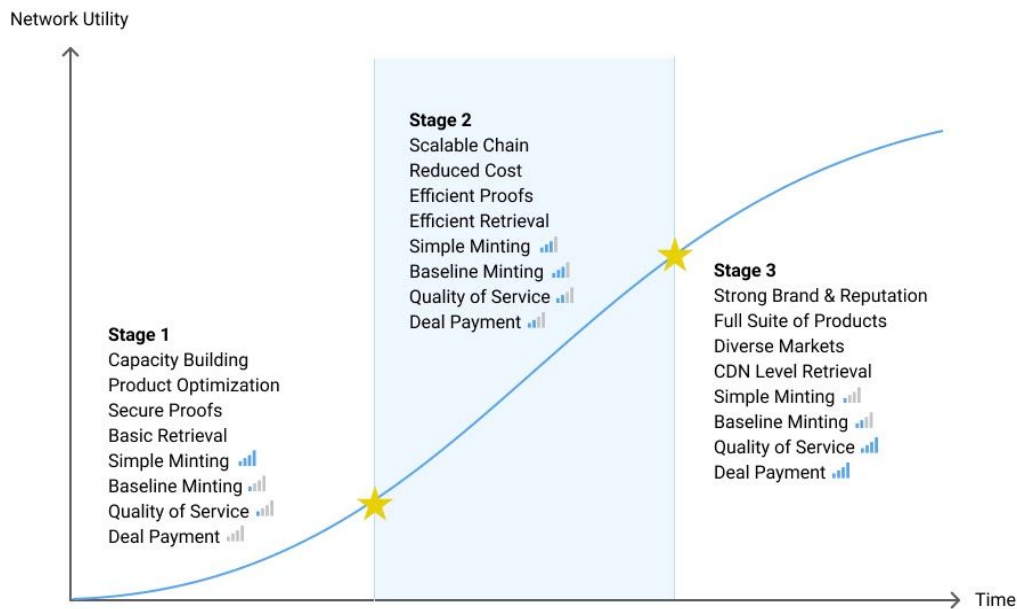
Network Utility

Stage 1
Capacity Building
Product Optimization
Secure Proofs
Basic Retrieval
Simple Minting
Baseline Minting
Quality of Service
Deal Payment

Stage 2
Scalable Chain
Reduced Cost
Efficient Proofs
Efficient Retrieval
Simple Minting
Baseline Minting
Quality of Service
Deal Payment

Stage 3
Strong Brand & Reputation
Full Suite of Products
Diverse Markets
CDN Level Retrieval
Simple Minting
Baseline Minting
Quality of Service
Deal Payment

Time